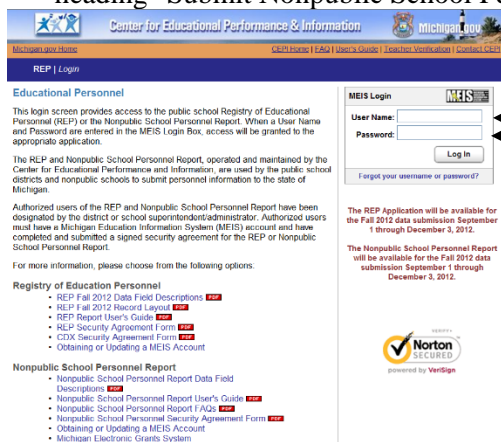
heading "Submit Nonpublic School P

Center for Educational Performance & Information

Michigan.gov

Michigan.gov Home

CEPI Home | FAQ | User's Guide | Teacher Verification | Contact CEPI

REP | Login

Educational Personnel

This login screen provides access to the public school Registry of Educational Personnel (REP) or the Nonpublic School Personnel Report. When a User Name and Password are entered in the MEIS Login Box, access will be granted to the appropriate application.

The REP and Nonpublic School Personnel Report, operated and maintained by the Center for Educational Performance and Information, are used by the public school districts and nonpublic schools to submit personnel information to the state of Michigan.

Authorized users of the REP and Nonpublic School Personnel Report have been designated by the district or school superintendent/administrator. Authorized users must have a Michigan Education Information System (MEIS) account and have completed and submitted a signed security agreement for the REP or Nonpublic School Personnel Report.

For more information, please choose from the following options.

Registry of Education Personnel
• REP Fall 2012 Data Field Descriptions PDF
• REP Fall 2012 Record Layout PDF
• REP Report User's Guide PDF
• REP Security Agreement Form PDF
• CDX Security Agreement Form PDF
• Obtaining or Updating a MEIS Account

Nonpublic School Personnel Report
• Nonpublic School Personnel Report Data Field Descriptions PDF
• Nonpublic School Personnel Report User's Guide PDF
• Nonpublic School Personnel Report FAQs PDF
• Nonpublic School Personnel Security Agreement Form PDF
• Obtaining or Updating a MEIS Account
• Michigan Electronic Grants System

MEIS Login

MEIS

User Name:

Password:

Log In

Forgot your username or password?

The REP Application will be available for the Fall 2012 data submission September 1 through December 3, 2012.

The Nonpublic School Personnel Report will be available for the Fall 2012 data submission September 1 through December 3, 2012.

Norton SECURED

powered by VeriSign